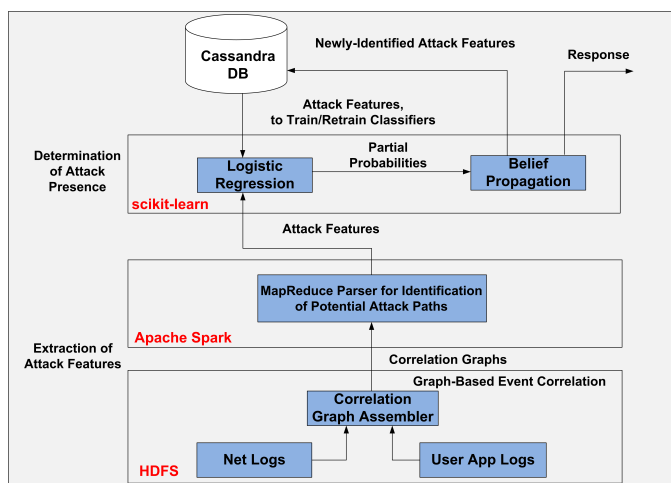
Cassandra DB

Newly-Identified Attack Features

Response

Attack Features, to Train/Retrain Classifiers

Determination of Attack Presence

Logistic Regression

Partial Probabilities

Belief Propagation

scikit-learn

Attack Features

MapReduce Parser for Identification of Potential Attack Paths

Apache Spark

Extraction of Attack Features

Correlation Graphs

Graph-Based Event Correlation

Correlation Graph Assembler

Net Logs

User App Logs

HDFS